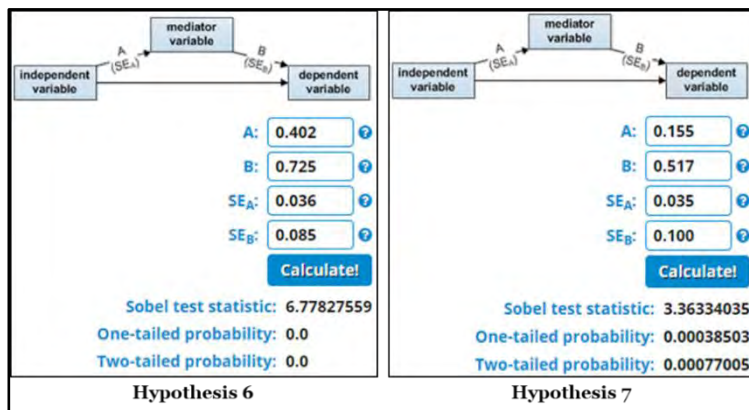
mediator variable

A $(SE_A)$

B $(SE_B)$

independent variable

dependent variable

A: 0.402

B: 0.725

$SE_A$: 0.036

$SE_B$: 0.085

Calculate!

Sobel test statistic: 6.77827559

One-tailed probability: 0.0

Two-tailed probability: 0.0

Hypothesis 6

mediator variable

A $(SE_A)$

B $(SE_B)$

independent variable

dependent variable

A: 0.155

B: 0.517

$SE_A$: 0.035

$SE_B$: 0.100

Calculate!

Sobel test statistic: 3.36334035

One-tailed probability: 0.00038503

Two-tailed probability: 0.00077005

Hypothesis 7